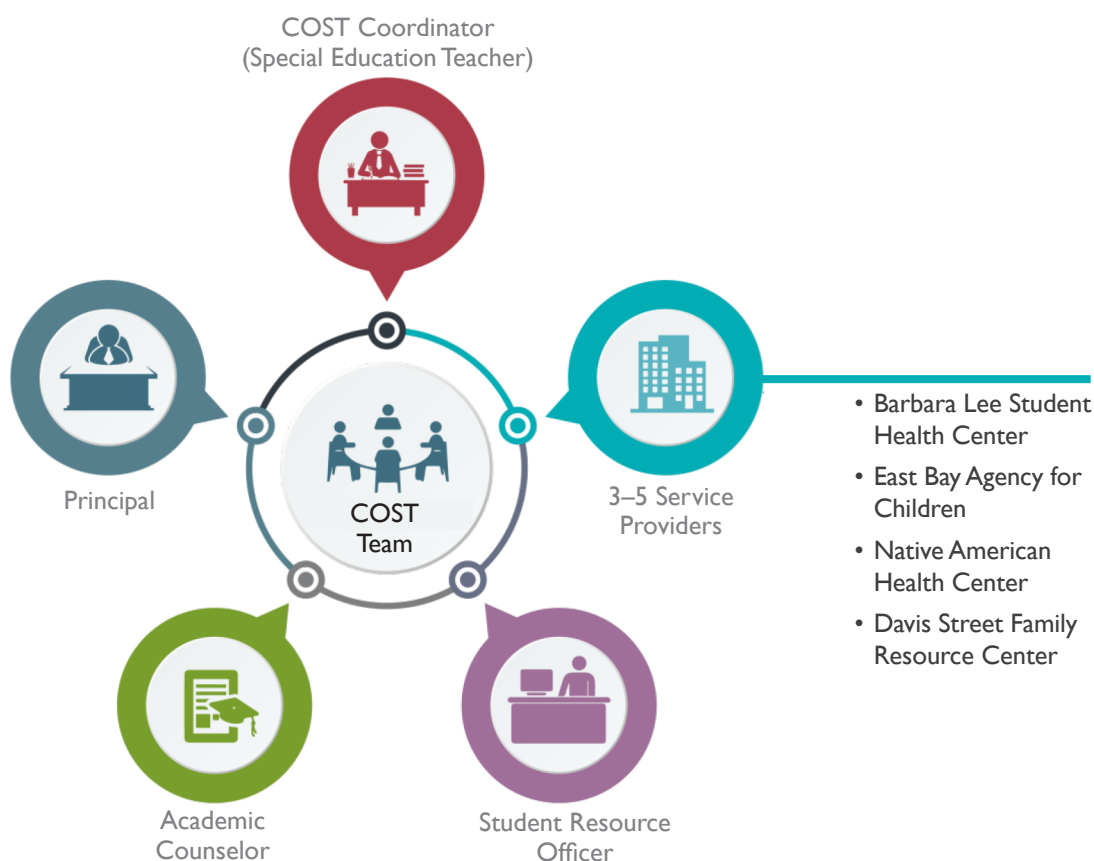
COST Coordinator
(Special Education Teacher)

Principal

COST Team

3–5 Service Providers

- Barbara Lee Student Health Center
- East Bay Agency for Children
- Native American Health Center
- Davis Street Family Resource Center

Academic Counselor

Student Resource Officer